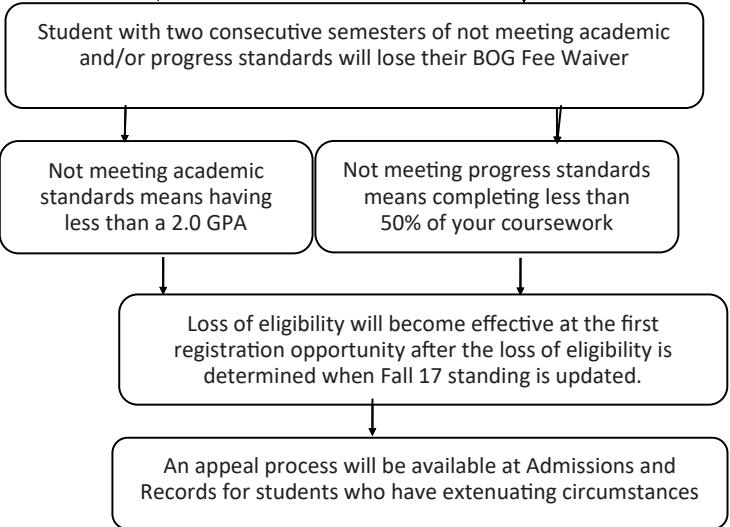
Student with two consecutive semesters of not meeting academic and/or progress standards will lose their BOG Fee Waiver

Not meeting academic standards means having less than a 2.0 GPA

Not meeting progress standards means completing less than 50% of your coursework

Loss of eligibility will become effective at the first registration opportunity after the loss of eligibility is determined when Fall 17 standing is updated.

An appeal process will be available at Admissions and Records for students who have extenuating circumstances